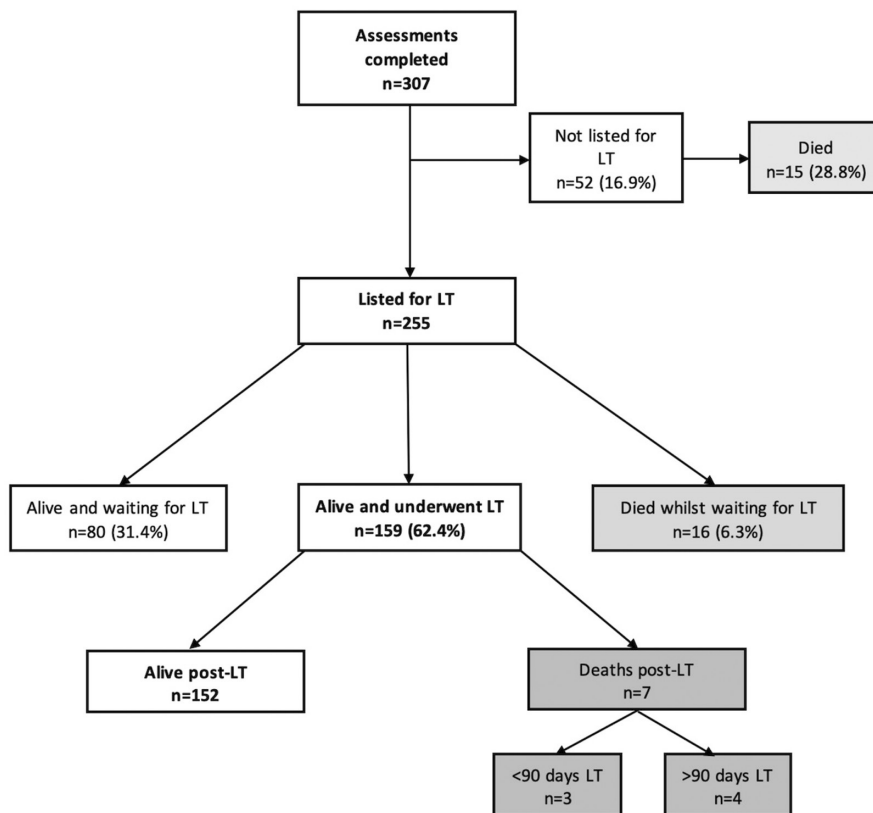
Assessments completed
n=307

Not listed for LT
n=52 (16.9%)

Died
n=15 (28.8%)

Listed for LT
n=255

Alive and waiting for LT
n=80 (31.4%)

Alive and underwent LT
n=159 (62.4%)

Died whilst waiting for LT
n=16 (6.3%)

Alive post-LT
n=152

Deaths post-LT
n=7

<90 days LT
n=3

>90 days LT
n=4